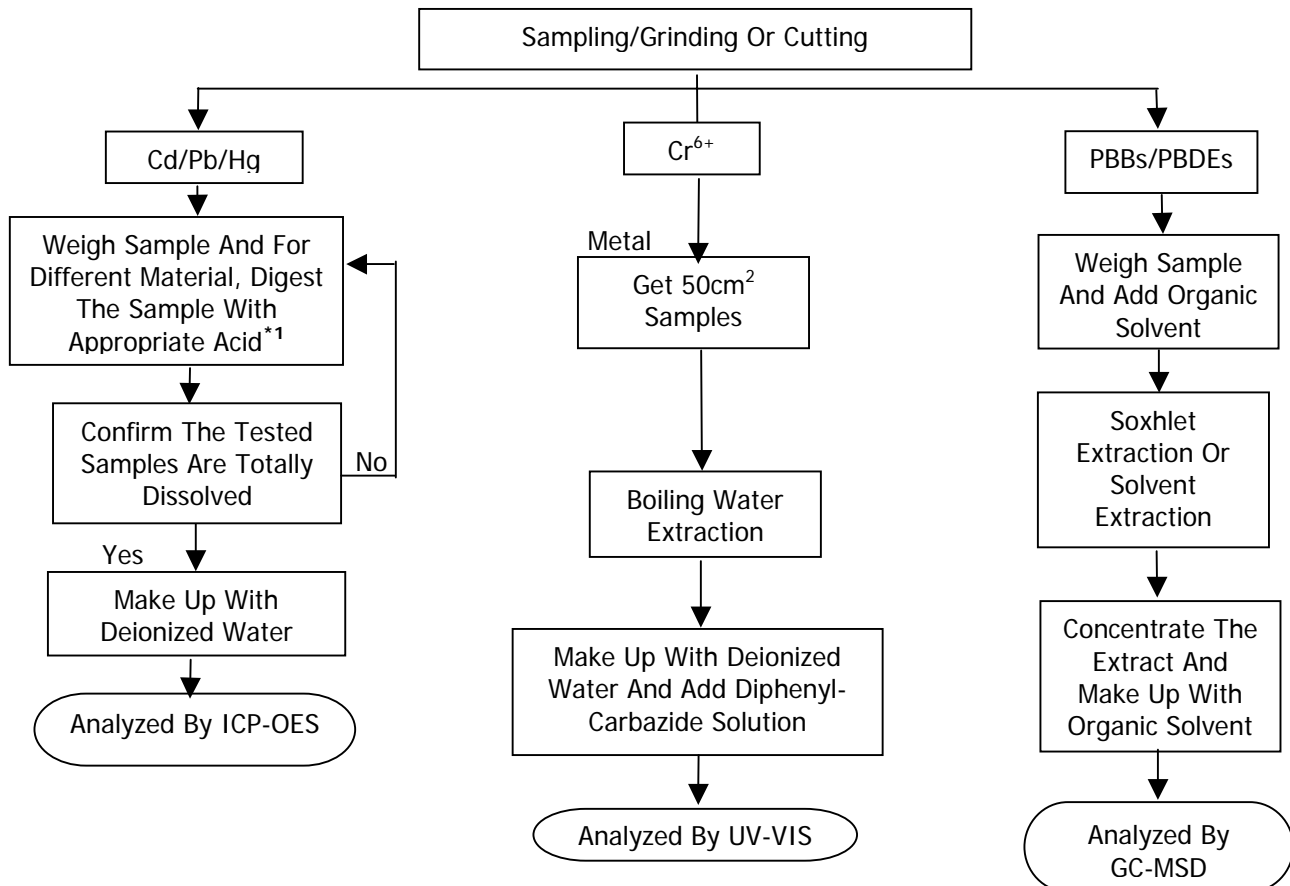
Sampling/Grinding Or Cutting

Cd/Pb/Hg

Weigh Sample And For Different Material, Digest The Sample With Appropriate Acid$^{*1}$

Confirm The Tested Samples Are Totally Dissolved

No

Yes

Make Up With Deionized Water

Analyzed By ICP-OES

$Cr^{6+}$

Metal

Get $50cm^2$ Samples

Boiling Water Extraction

Make Up With Deionized Water And Add Diphenyl-Carbazide Solution

Analyzed By UV-VIS

PBBs/PBDEs

Weigh Sample And Add Organic Solvent

Soxhlet Extraction Or Solvent Extraction

Concentrate The Extract And Make Up With Organic Solvent

Analyzed By GC-MSD